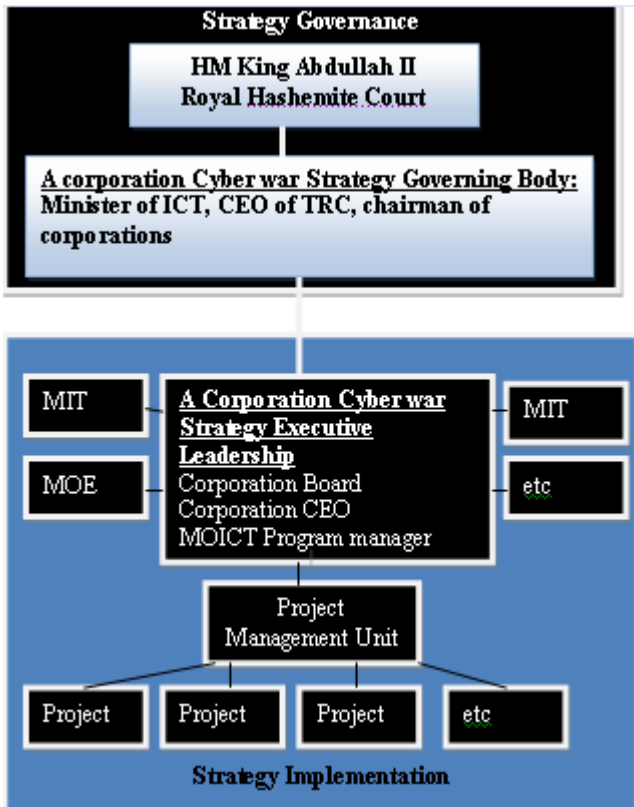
Strategy Governance

HM King Abdullah II
Royal Hashemite Court

A corporation Cyber war Strategy Governing Body:
Minister of ICT, CEO of TRC, chairman of corporations

MIT

A Corporation Cyber war Strategy Executive Leadership
Corporation Board
Corporation CEO
MOICT Program manager

MIT

MOE

etc

Project
Management Unit

Project

Project

Project

etc

Strategy Implementation